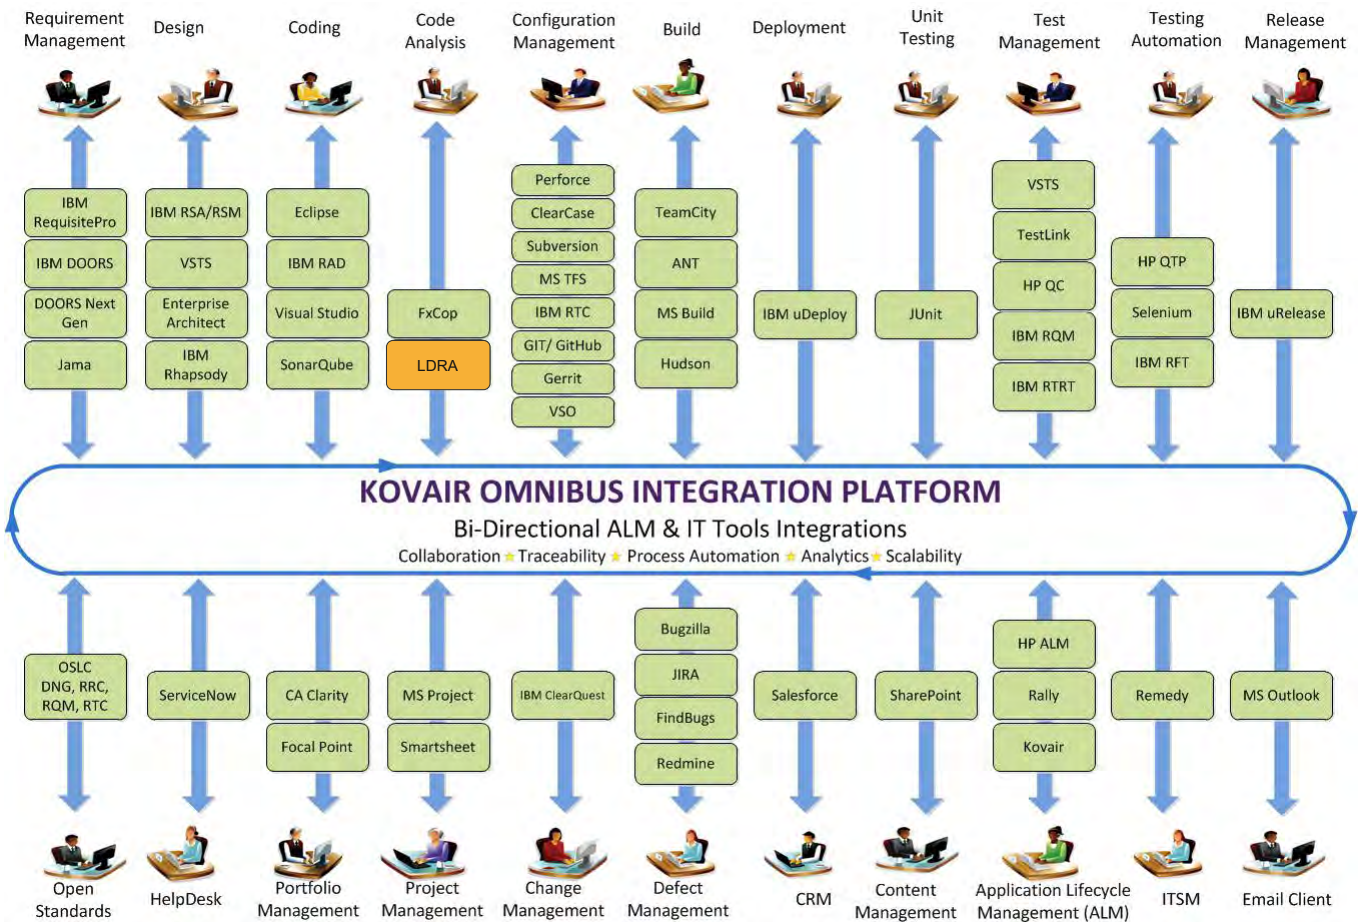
Requirement Management

Design

Coding

Code Analysis

Configuration Management

Build

Deployment

Unit Testing

Test Management

Testing Automation

Release Management

IBM RequisitePro

IBM DOORS

DOORS Next Gen

Jama

IBM RSA/RSM

VSTS

Enterprise Architect

IBM Rhapsody

Eclipse

IBM RAD

Visual Studio

SonarQube

FxCop

LDRA

Perforce

ClearCase

Subversion

MS TFS

IBM RTC

GIT/ GitHub

Gerrit

VSO

TeamCity

ANT

MS Build

Hudson

IBM uDeploy

JUnit

VSTS

TestLink

HP QC

IBM RQM

IBM RTRT

HP QTP

Selenium

IBM RFT

IBM uRelease

KOVAIR OMNIBUS INTEGRATION PLATFORM

Bi-Directional ALM & IT Tools Integrations

Collaboration ★ Traceability ★ Process Automation ★ Analytics ★ Scalability

OSLC DNG, RRC, RQM, RTC

ServiceNow

CA Clarity

Focal Point

MS Project

Smartsheet

IBM ClearQuest

Bugzilla

JIRA

FindBugs

Redmine

Salesforce

SharePoint

HP ALM

Rally

Kovair

Remedy

MS Outlook

Open Standards

HelpDesk

Portfolio Management

Project Management

Change Management

Defect Management

CRM

Content Management

Application Lifecycle Management (ALM)

ITSM

Email Client